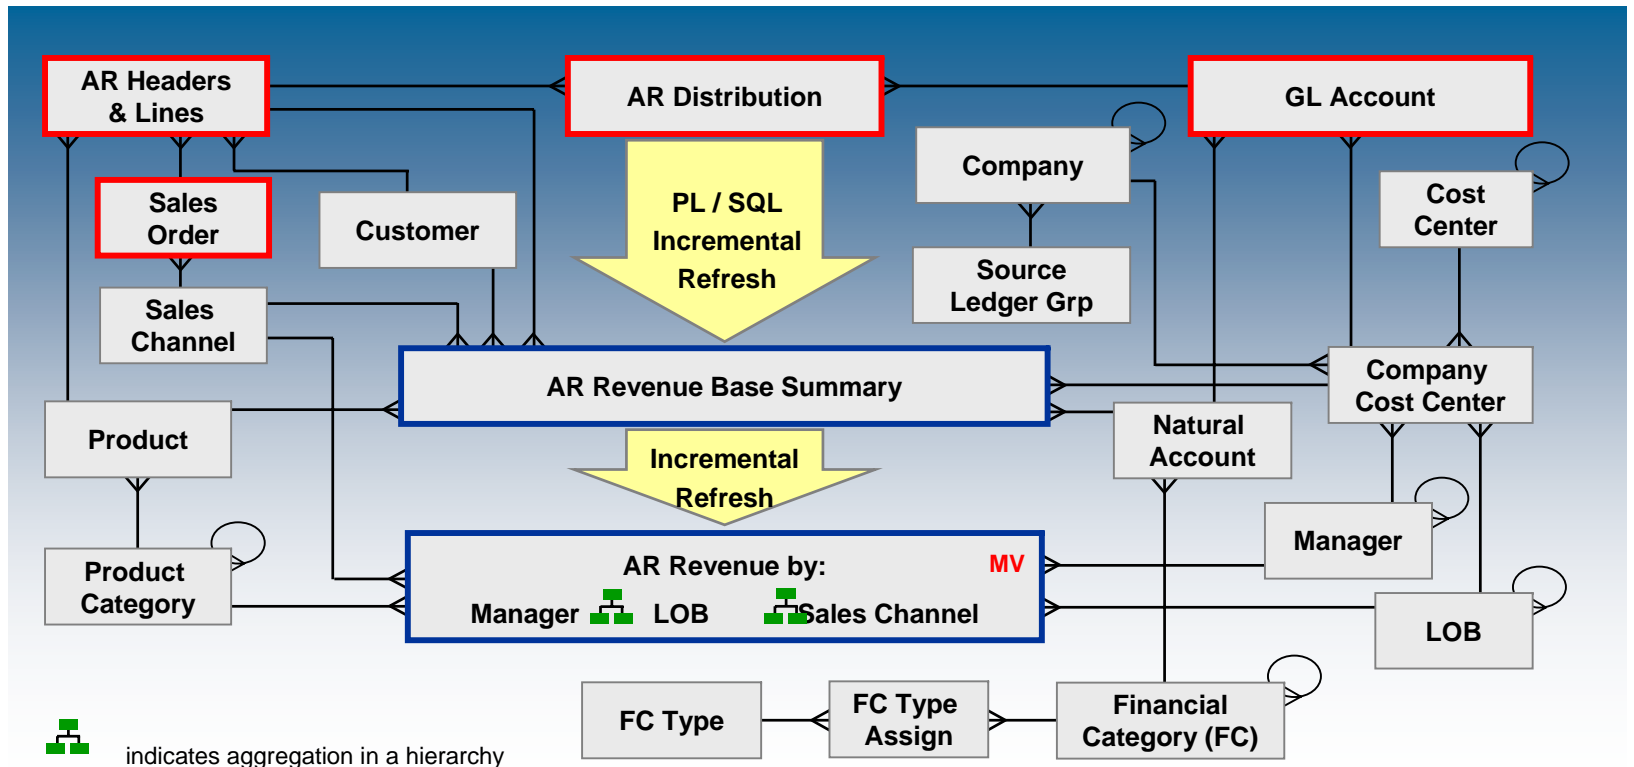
AR Headers & Lines

AR Distribution

GL Account

Company

Cost Center

Sales Order

Customer

PL / SQL Incremental Refresh

Source Ledger Grp

Sales Channel

Company Cost Center

AR Revenue Base Summary

Product

Natural Account

Incremental Refresh

Manager

Product Category

AR Revenue by:

MV

Manager LOB Sales Channel

LOB

FC Type

FC Type Assign

Financial Category (FC)

indicates aggregation in a hierarchy